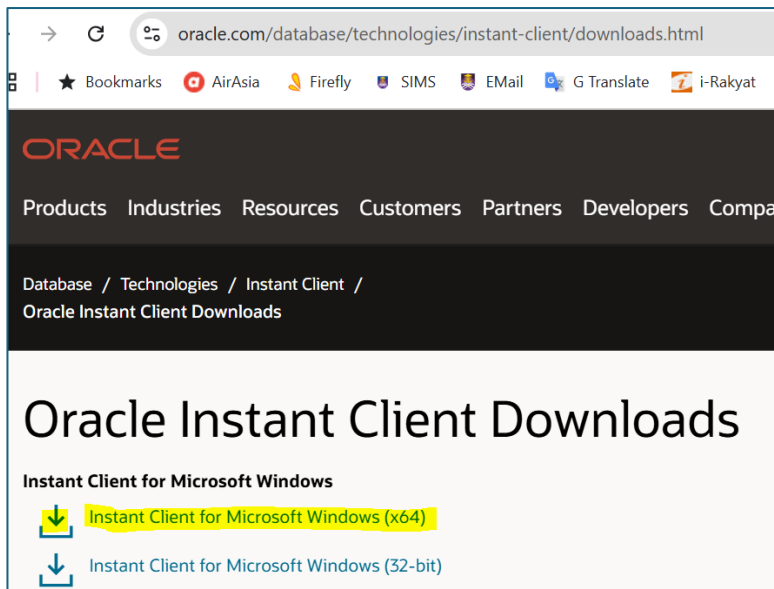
oracle.com/database/technologies/instant-client/downloads.html

Bookmarks AirAsia Firefly SIMS EMail G Translate i-Rakyat

ORACLE

Products Industries Resources Customers Partners Developers Compa

Database / Technologies / Instant Client / Oracle Instant Client Downloads

Oracle Instant Client Downloads

Instant Client for Microsoft Windows

Instant Client for Microsoft Windows (x64)

Instant Client for Microsoft Windows (32-bit)